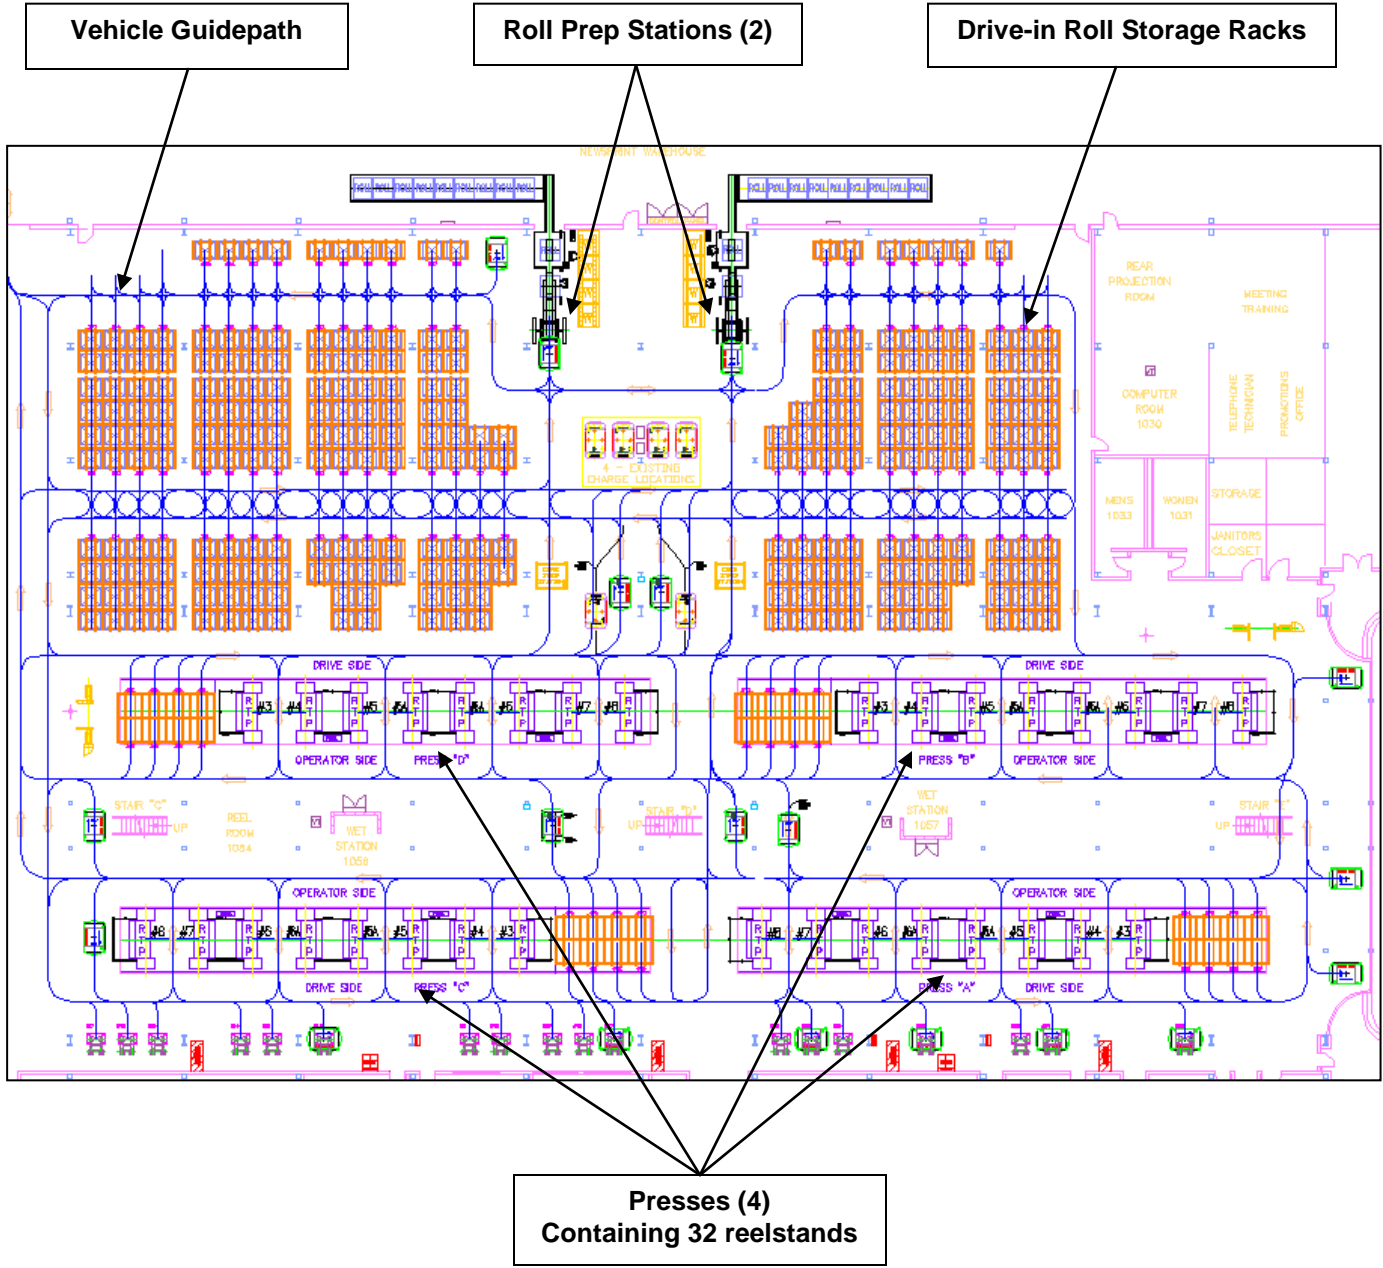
Vehicle Guidepath

Roll Prep Stations (2)

Drive-in Roll Storage Racks

NEWSPRINT WAREHOUSE

REAR PROJECTION ROOM

MEETING TRAINING

COMPUTER ROOM 1030

TELEPHONE TECHNICIAN

PROMOTIONS OFFICE

4 - EXISTING CHARGE LOCATIONS

MENS 1033

WOMEN 1031

STORAGE

JANITORS CLOSET

DRIVE SIDE

OPERATOR SIDE

PRESS "D"

DRIVE SIDE

PRESS "B"

OPERATOR SIDE

STAIR "C"

UP

REEL ROOM 1054

WET STATION 1058

STAIR "D"

UP

WET STATION 1057

STAIR

UP

OPERATOR SIDE

DRIVE SIDE

PRESS "C"

OPERATOR SIDE

PRESS "A"

DRIVE SIDE

Presses (4)
Containing 32 reelstands